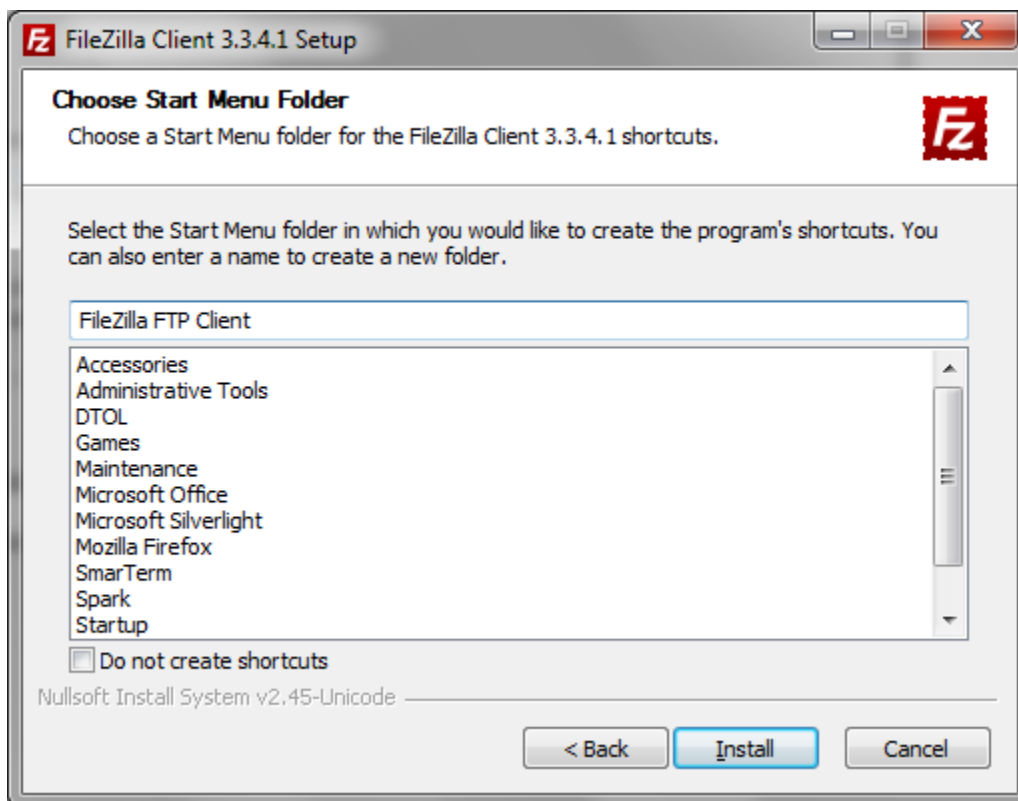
FileZilla Client 3.3.4.1 Setup

Choose Start Menu Folder
Choose a Start Menu folder for the FileZilla Client 3.3.4.1 shortcuts.

Select the Start Menu folder in which you would like to create the program's shortcuts. You can also enter a name to create a new folder.

FileZilla FTP Client

Accessories
Administrative Tools
DTOL
Games
Maintenance
Microsoft Office
Microsoft Silverlight
Mozilla Firefox
SmarTerm
Spark
Startup

Do not create shortcuts

Nullsoft Install System v2.45-Unicode

< Back
Install
Cancel